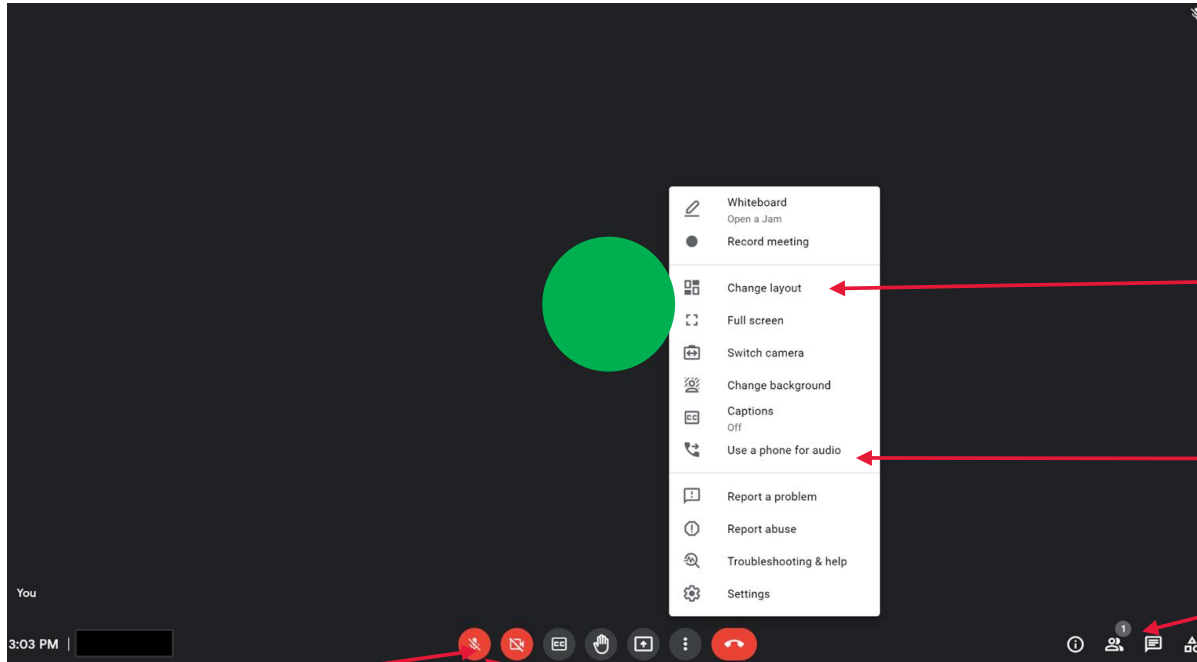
Whiteboard
Open a Jam

Record meeting

Change layout

Full screen

Switch camera

Change background

Captions
Off

Use a phone for audio

Report a problem

Report abuse

Troubleshooting & help

Settings

You

3:03 PM

1